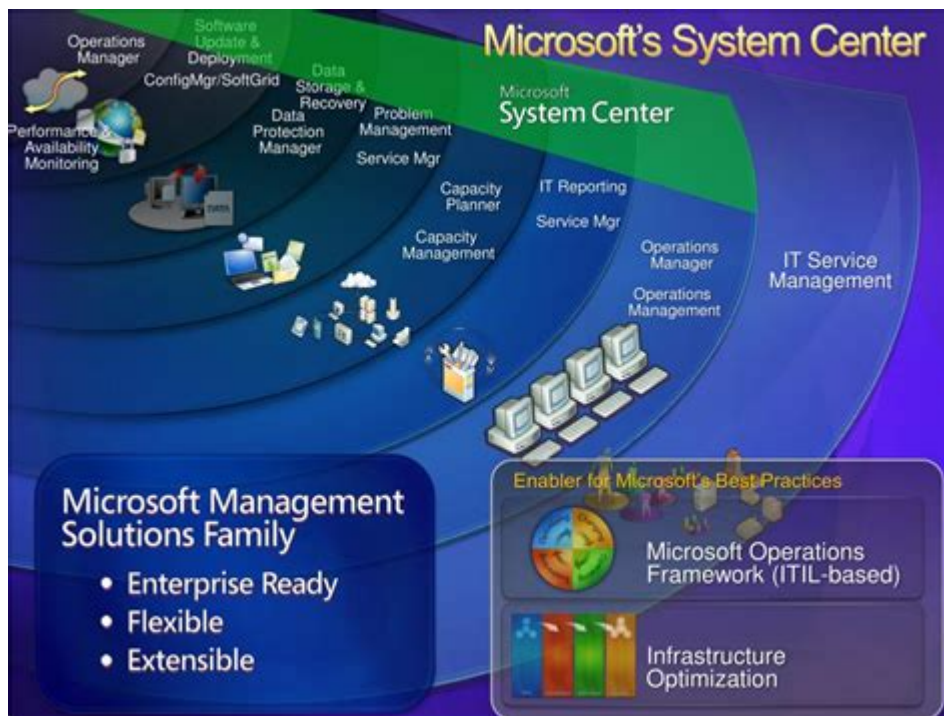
Microsoft's System Center

Operations Manager

Software Update & Deployment

ConfigMgr/SoftGrid

Data Storage & Recovery

Performance & Availability Monitoring

Data Protection Manager

Problem Management

Service Mgr

Microsoft System Center

Capacity Planner

IT Reporting

Service Mgr

Capacity Management

Operations Manager

Operations Management

IT Service Management

Microsoft Management Solutions Family

• Enterprise Ready
• Flexible
• Extensible

Enabler for Microsoft's Best Practices

Microsoft Operations Framework (ITIL-based)

Infrastructure Optimization